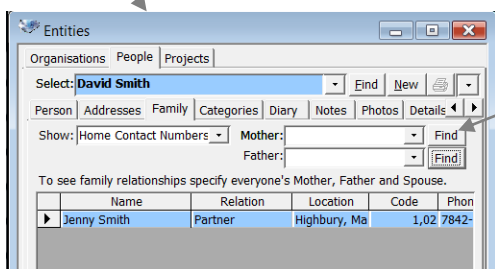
Entities

Organisations | People | Projects

Select: David Smith | Find | New

Person | Addresses | Family | Categories | Diary | Notes | Photos | Details

Show: Home Contact Numbers | Mother: | Find
Father: | Find

To see family relationships specify everyone's Mother, Father and Spouse.

| | Name | Relation | Location | Code | Phon |
|---|---|---|---|---|---|
| ▶ | Jenny Smith | Partner | Highbury, Ma | 1,02 | 7842- |